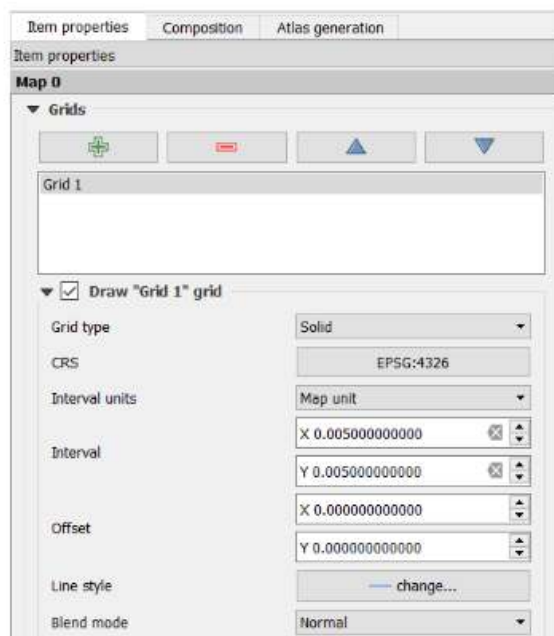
Item properties | Composition | Atlas generation

Item properties

Map 0

Grids

Grid 1

Draw "Grid 1" grid

Grid type
Solid

CRS
EPSG:4326

Interval units
Map unit

Interval
X 0.005000000000
Y 0.005000000000

Offset
X 0.000000000000
Y 0.000000000000

Line style
change...

Blend mode
Normal